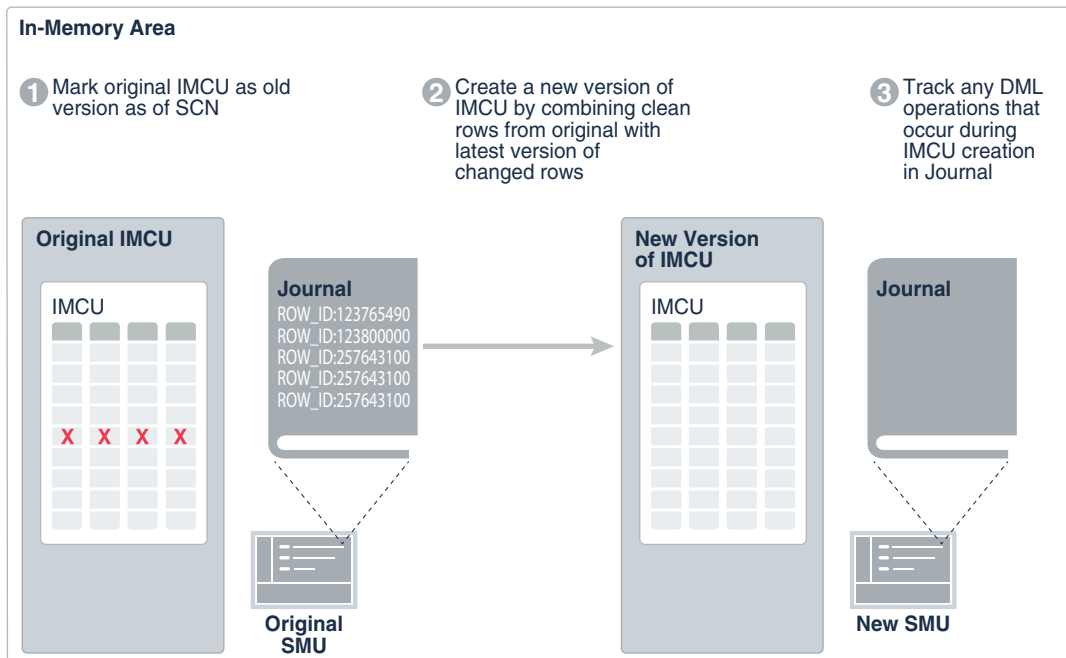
In-Memory Area

1 Mark original IMCU as old version as of SCN

2 Create a new version of IMCU by combining clean rows from original with latest version of changed rows

3 Track any DML operations that occur during IMCU creation in Journal

Original IMCU

IMCU

X X X X

Journal
ROW_ID:123765490
ROW_ID:123800000
ROW_ID:257643100
ROW_ID:257643100
ROW_ID:257643100

Original SMU

New Version of IMCU

IMCU

Journal

New SMU